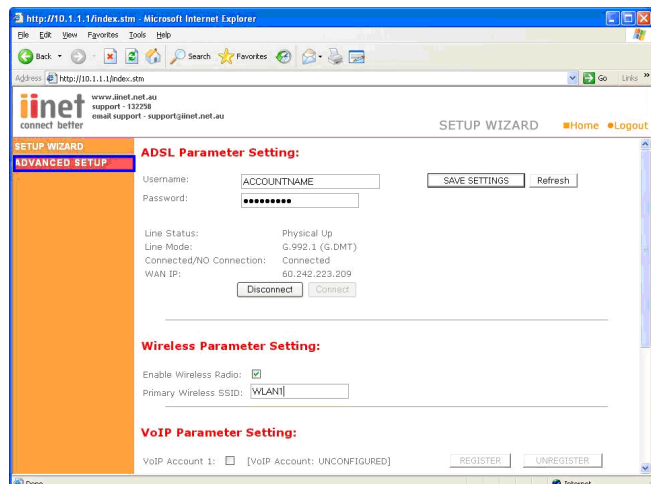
http://10.1.1.1/index.stm - Microsoft Internet Explorer

File Edit View Favorites Tools Help

Back Search Favorites

Address http://10.1.1.1/index.stm Go Links »

iinet connect better

www.iinet.net.au
support - 132258
email support - support@iinet.net.au

SETUP WIZARD Home Logout

SETUP WIZARD
ADVANCED SETUP

ADSL Parameter Setting:

Username: ACCOUNTNAME
Password: ••••••••••

SAVE SETTINGS Refresh

Line Status: Physical Up
Line Mode: G.992.1 (G.DMT)
Connected/NO Connection: Connected
WAN IP: 60.242.223.209

Disconnect Connect

Wireless Parameter Setting:

Enable Wireless Radio:
Primary Wireless SSID: WLAN1

VoIP Parameter Setting:

VoIP Account 1: [VoIP Account: UNCONFIGURED] REGISTER UNREGISTER

Done Internet